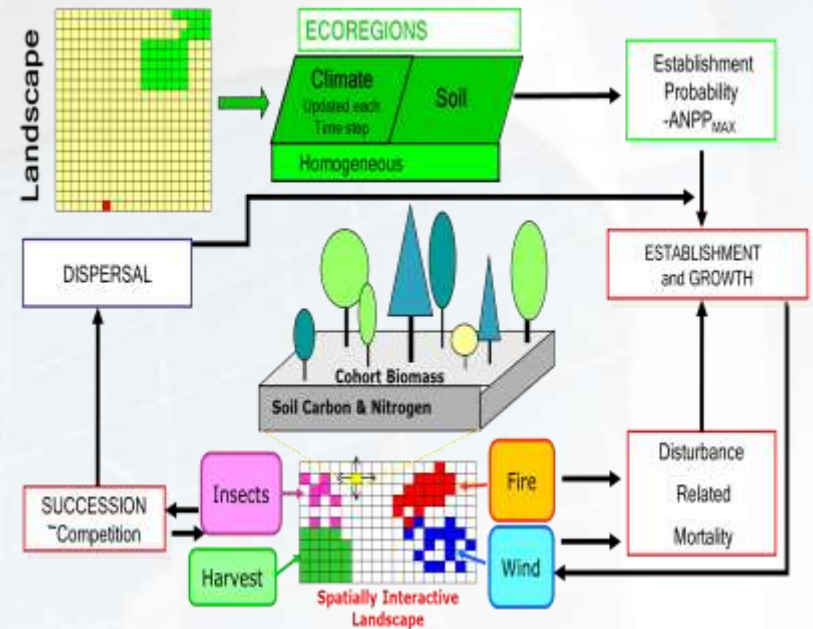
Landscape

ECOREGIONS

Climate
Updated each Time step

Soil

Homogeneous

Establishment Probability -ANPP$_{MAX}$

DISPERSAL

ESTABLISHMENT and GROWTH

Cohort Biomass

Soil Carbon & Nitrogen

SUCCESSION ~Competition

Insects

Fire

Disturbance Related Mortality

Harvest

Wind

Spatially Interactive Landscape